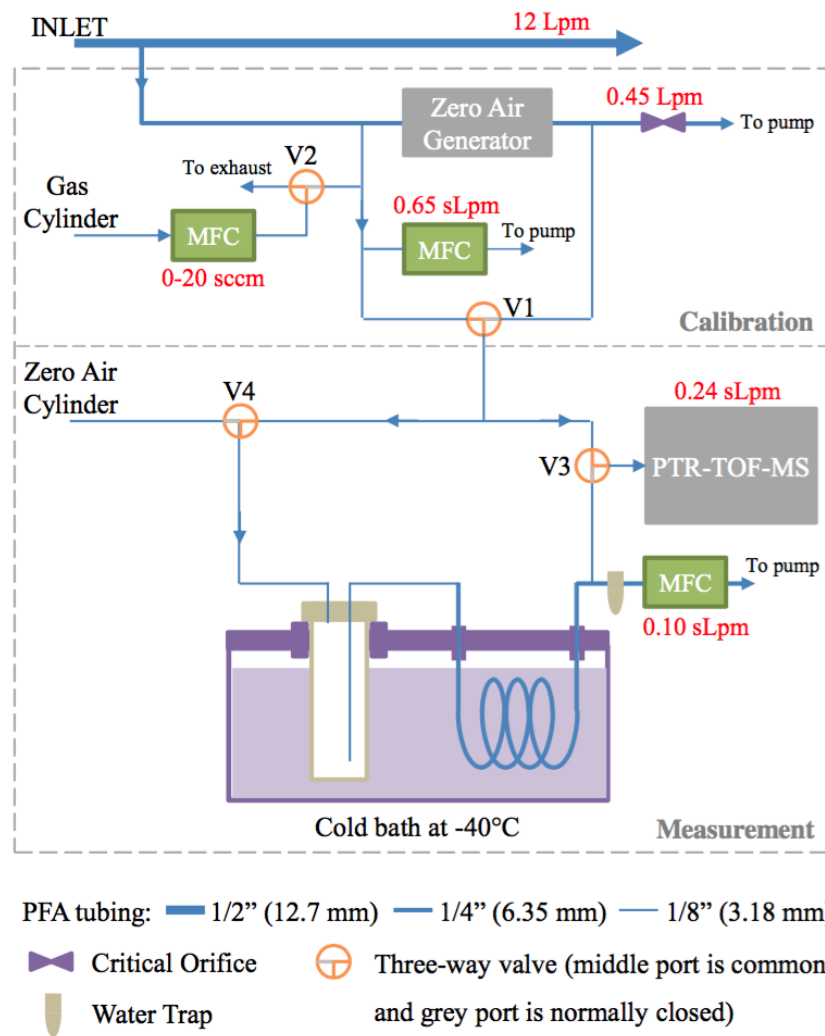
INLET

12 Lpm

Zero Air Generator

0.45 Lpm

To pump

To exhaust

V2

Gas Cylinder

MFC

0-20 sccm

0.65 sLpm

MFC

To pump

V1

Calibration

Zero Air Cylinder

V4

0.24 sLpm

PTR-TOF-MS

V3

MFC

To pump

0.10 sLpm

Cold bath at -40°C

Measurement

PFA tubing: 1/2” (12.7 mm) 1/4” (6.35 mm) 1/8” (3.18 mm

Critical Orifice

Three-way valve (middle port is common and grey port is normally closed)

Water Trap